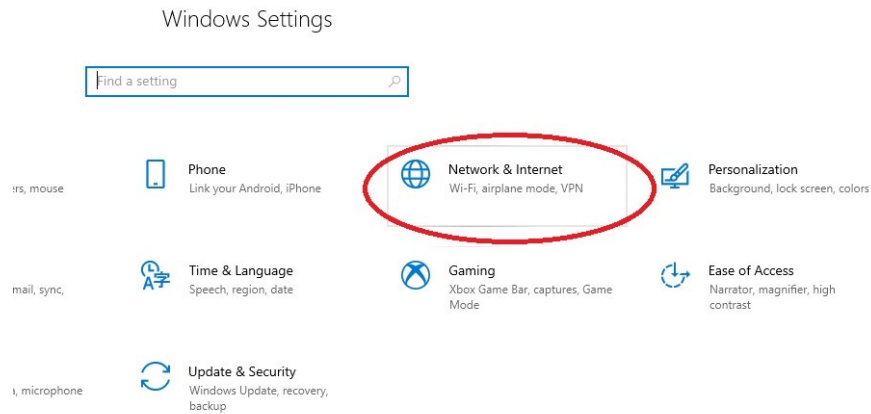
Windows Settings

Find a setting

rs, mouse

Phone
Link your Android, iPhone

Network & Internet
Wi-Fi, airplane mode, VPN

Personalization
Background, lock screen, colors

mail, sync,

Time & Language
Speech, region, date

Gaming
Xbox Game Bar, captures, Game Mode

Ease of Access
Narrator, magnifier, high contrast

n, microphone

Update & Security
Windows Update, recovery, backup